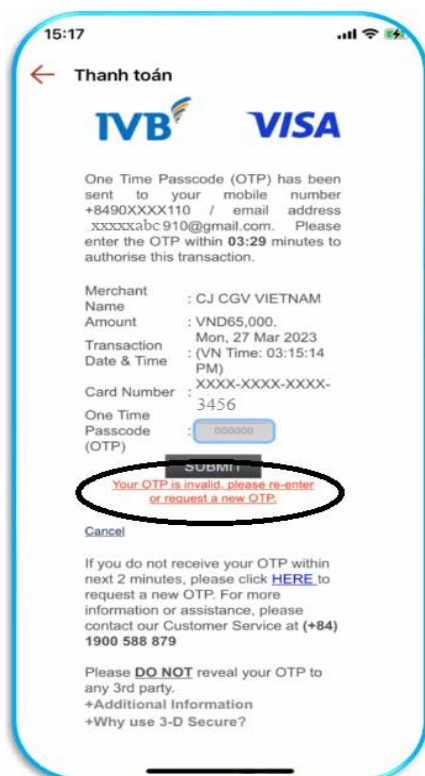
15:17

Thanh toán

IVB VISA

One Time Passcode (OTP) has been sent to your mobile number +8490XXXX110 / email address xxxxxabc910@gmail.com. Please enter the OTP within 03:29 minutes to authorise this transaction.

| Merchant Name | : CJ CGV VIETNAM |
|---|---|
| Amount | : VND65,000. |
| Transaction Date & Time | : Mon, 27 Mar 2023 (VN Time: 03:15:14 PM) |
| Card Number | : XXXX-XXXX-XXXX-3456 |
| One Time Passcode (OTP) | : 000000 |

SUBMIT

Your OTP is invalid, please re-enter or request a new OTP.

Cancel

If you do not receive your OTP within next 2 minutes, please click HERE to request a new OTP. For more information or assistance, please contact our Customer Service at (+84) 1900 588 879

Please DO NOT reveal your OTP to any 3rd party.
+Additional Information
+Why use 3-D Secure?